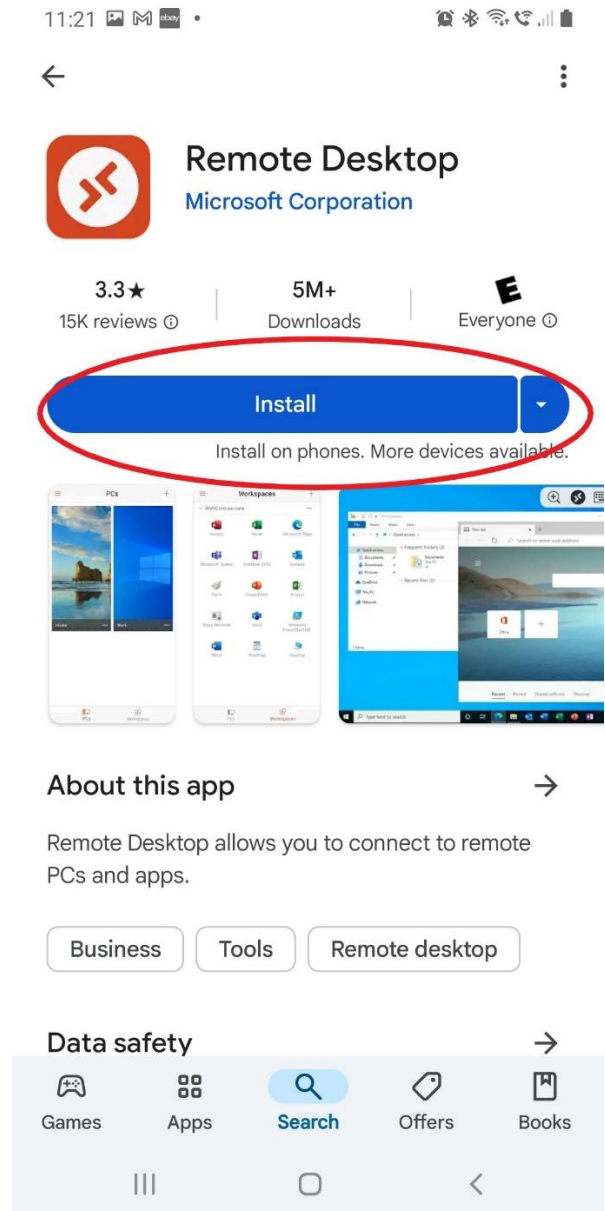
11:21 ebay •

Remote Desktop
Microsoft Corporation

3.3★
15K reviews ⓘ

5M+
Downloads

E
Everyone ⓘ

Install

Install on phones. More devices available.

PCs
Workspaces

About this app →

Remote Desktop allows you to connect to remote PCs and apps.

Business
Tools
Remote desktop

Data safety →

Games
Apps
Search
Offers
Books